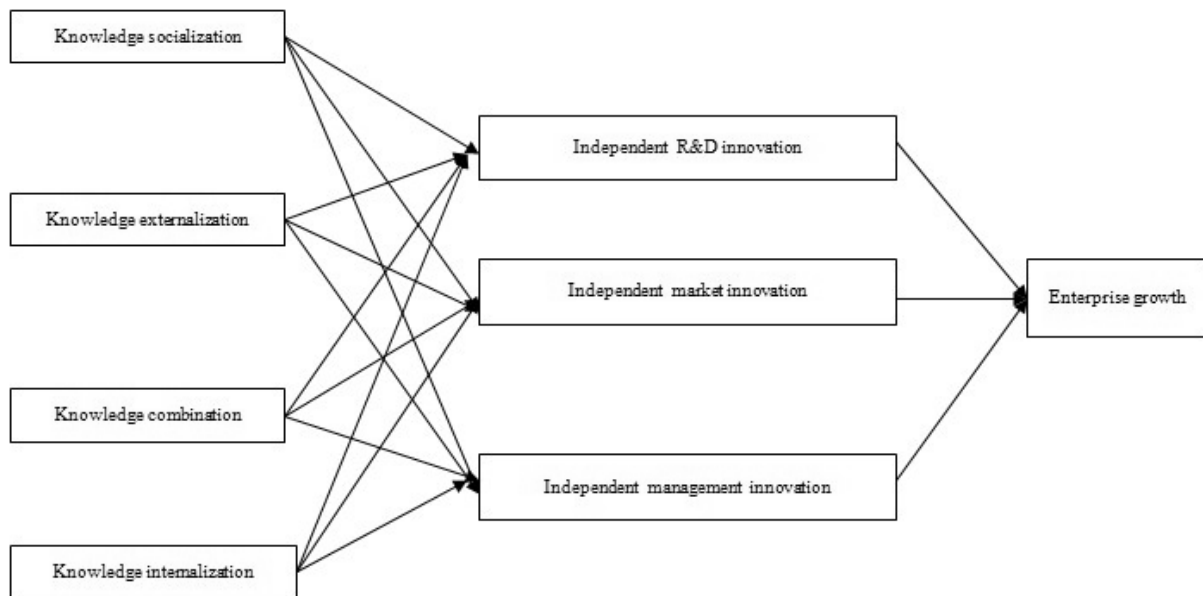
Knowledge socialization

Knowledge externalization

Knowledge combination

Knowledge internalization

Independent R&D innovation

Independent market innovation

Independent management innovation

Enterprise growth